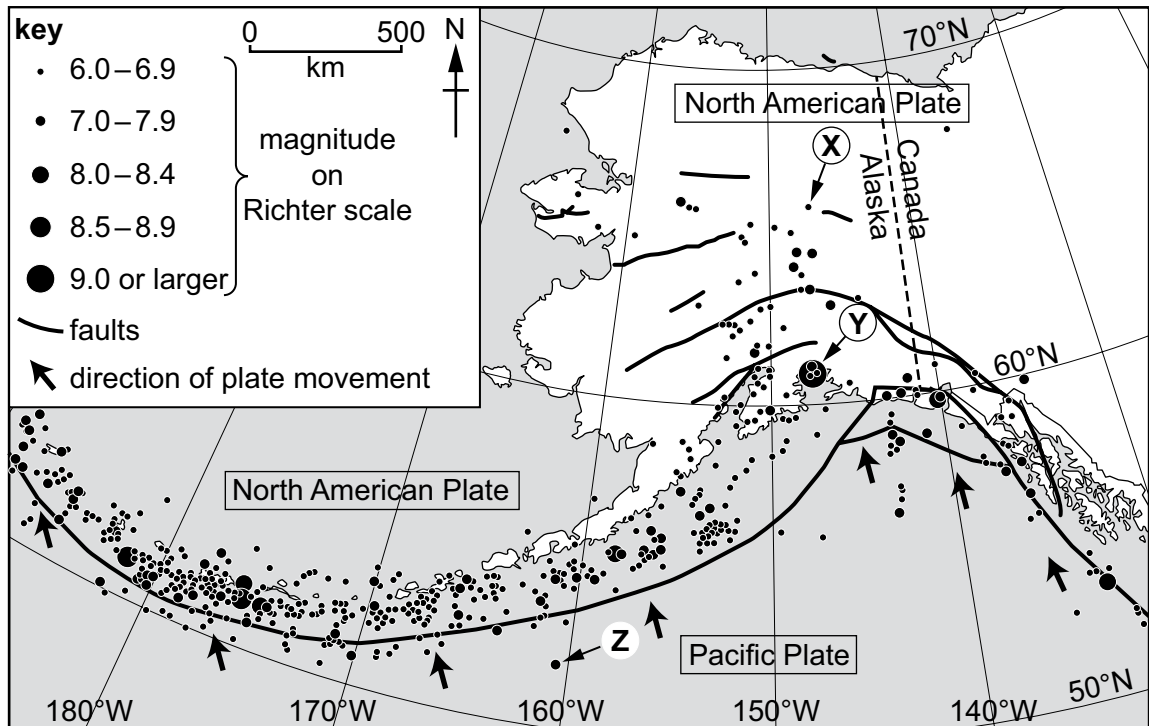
key
6.0 – 6.9
7.0 – 7.9
8.0 – 8.4
8.5 – 8.9
9.0 or larger
magnitude on Richter scale
faults
direction of plate movement

0 500
km
N

70°N
North American Plate
X
Canada
Alaska
Y
60°N
North American Plate
Z
Pacific Plate
50°N
180°W
170°W
160°W
150°W
140°W